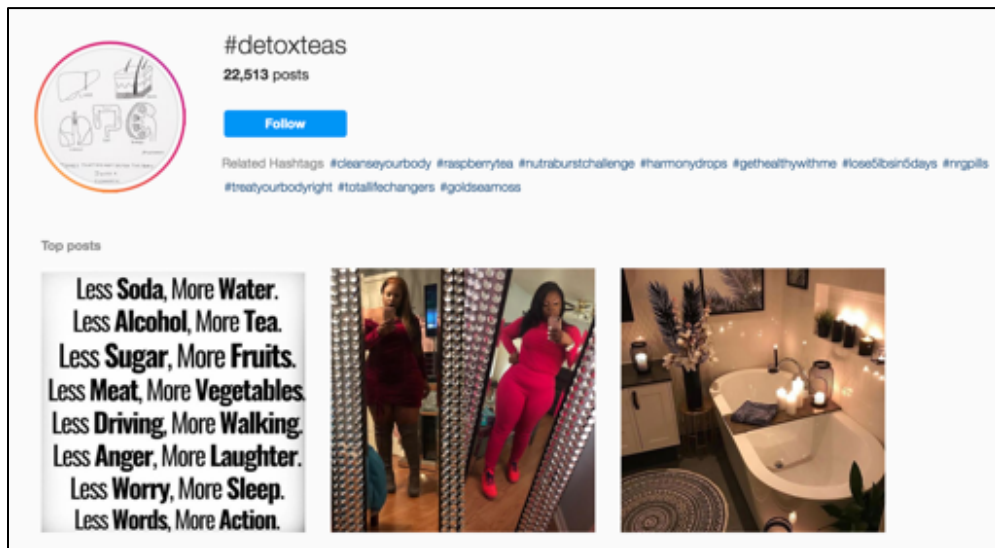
#detoxteas

22,513 posts

Follow

Related Hashtags #cleanseyourbody #raspberrytea #nutraburstchallenge #harmonydrops #gethealthywithme #lose5lbsin5days #nrgpills #treatyourbodyright #totallifechangers #goldseamoss

Top posts

Less Soda, More Water.
Less Alcohol, More Tea.
Less Sugar, More Fruits.
Less Meat, More Vegetables.
Less Driving, More Walking.
Less Anger, More Laughter.
Less Worry, More Sleep.
Less Words, More Action.